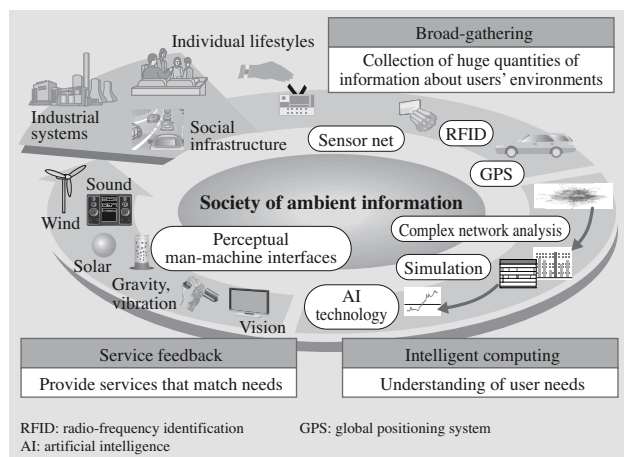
Individual lifestyles

Broad-gathering

Collection of huge quantities of information about users' environments

Industrial systems

Social infrastructure

Sensor net

RFID

GPS

Sound

Wind

Society of ambient information

Complex network analysis

Solar

Perceptual man-machine interfaces

Simulation

Gravity, vibration

AI technology

Vision

Service feedback

Provide services that match needs

Intelligent computing

Understanding of user needs

RFID: radio-frequency identification
AI: artificial intelligence
GPS: global positioning system